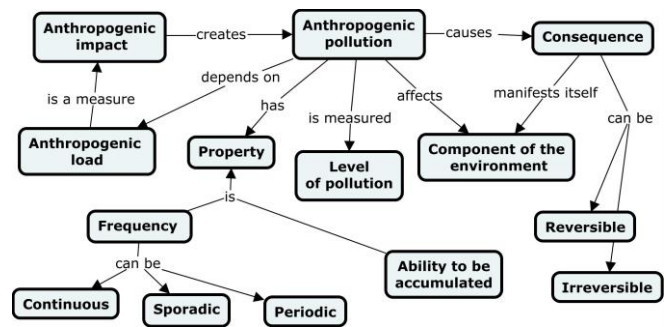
Anthropogenic impact

creates

Anthropogenic pollution

causes

Consequence

depends on

is a measure

has

is measured

affects

manifests itself

can be

Anthropogenic load

Property

Level of pollution

Component of the environment

is

Frequency

Reversible

Ability to be accumulated

can be

Irreversible

Continuous

Sporadic

Periodic